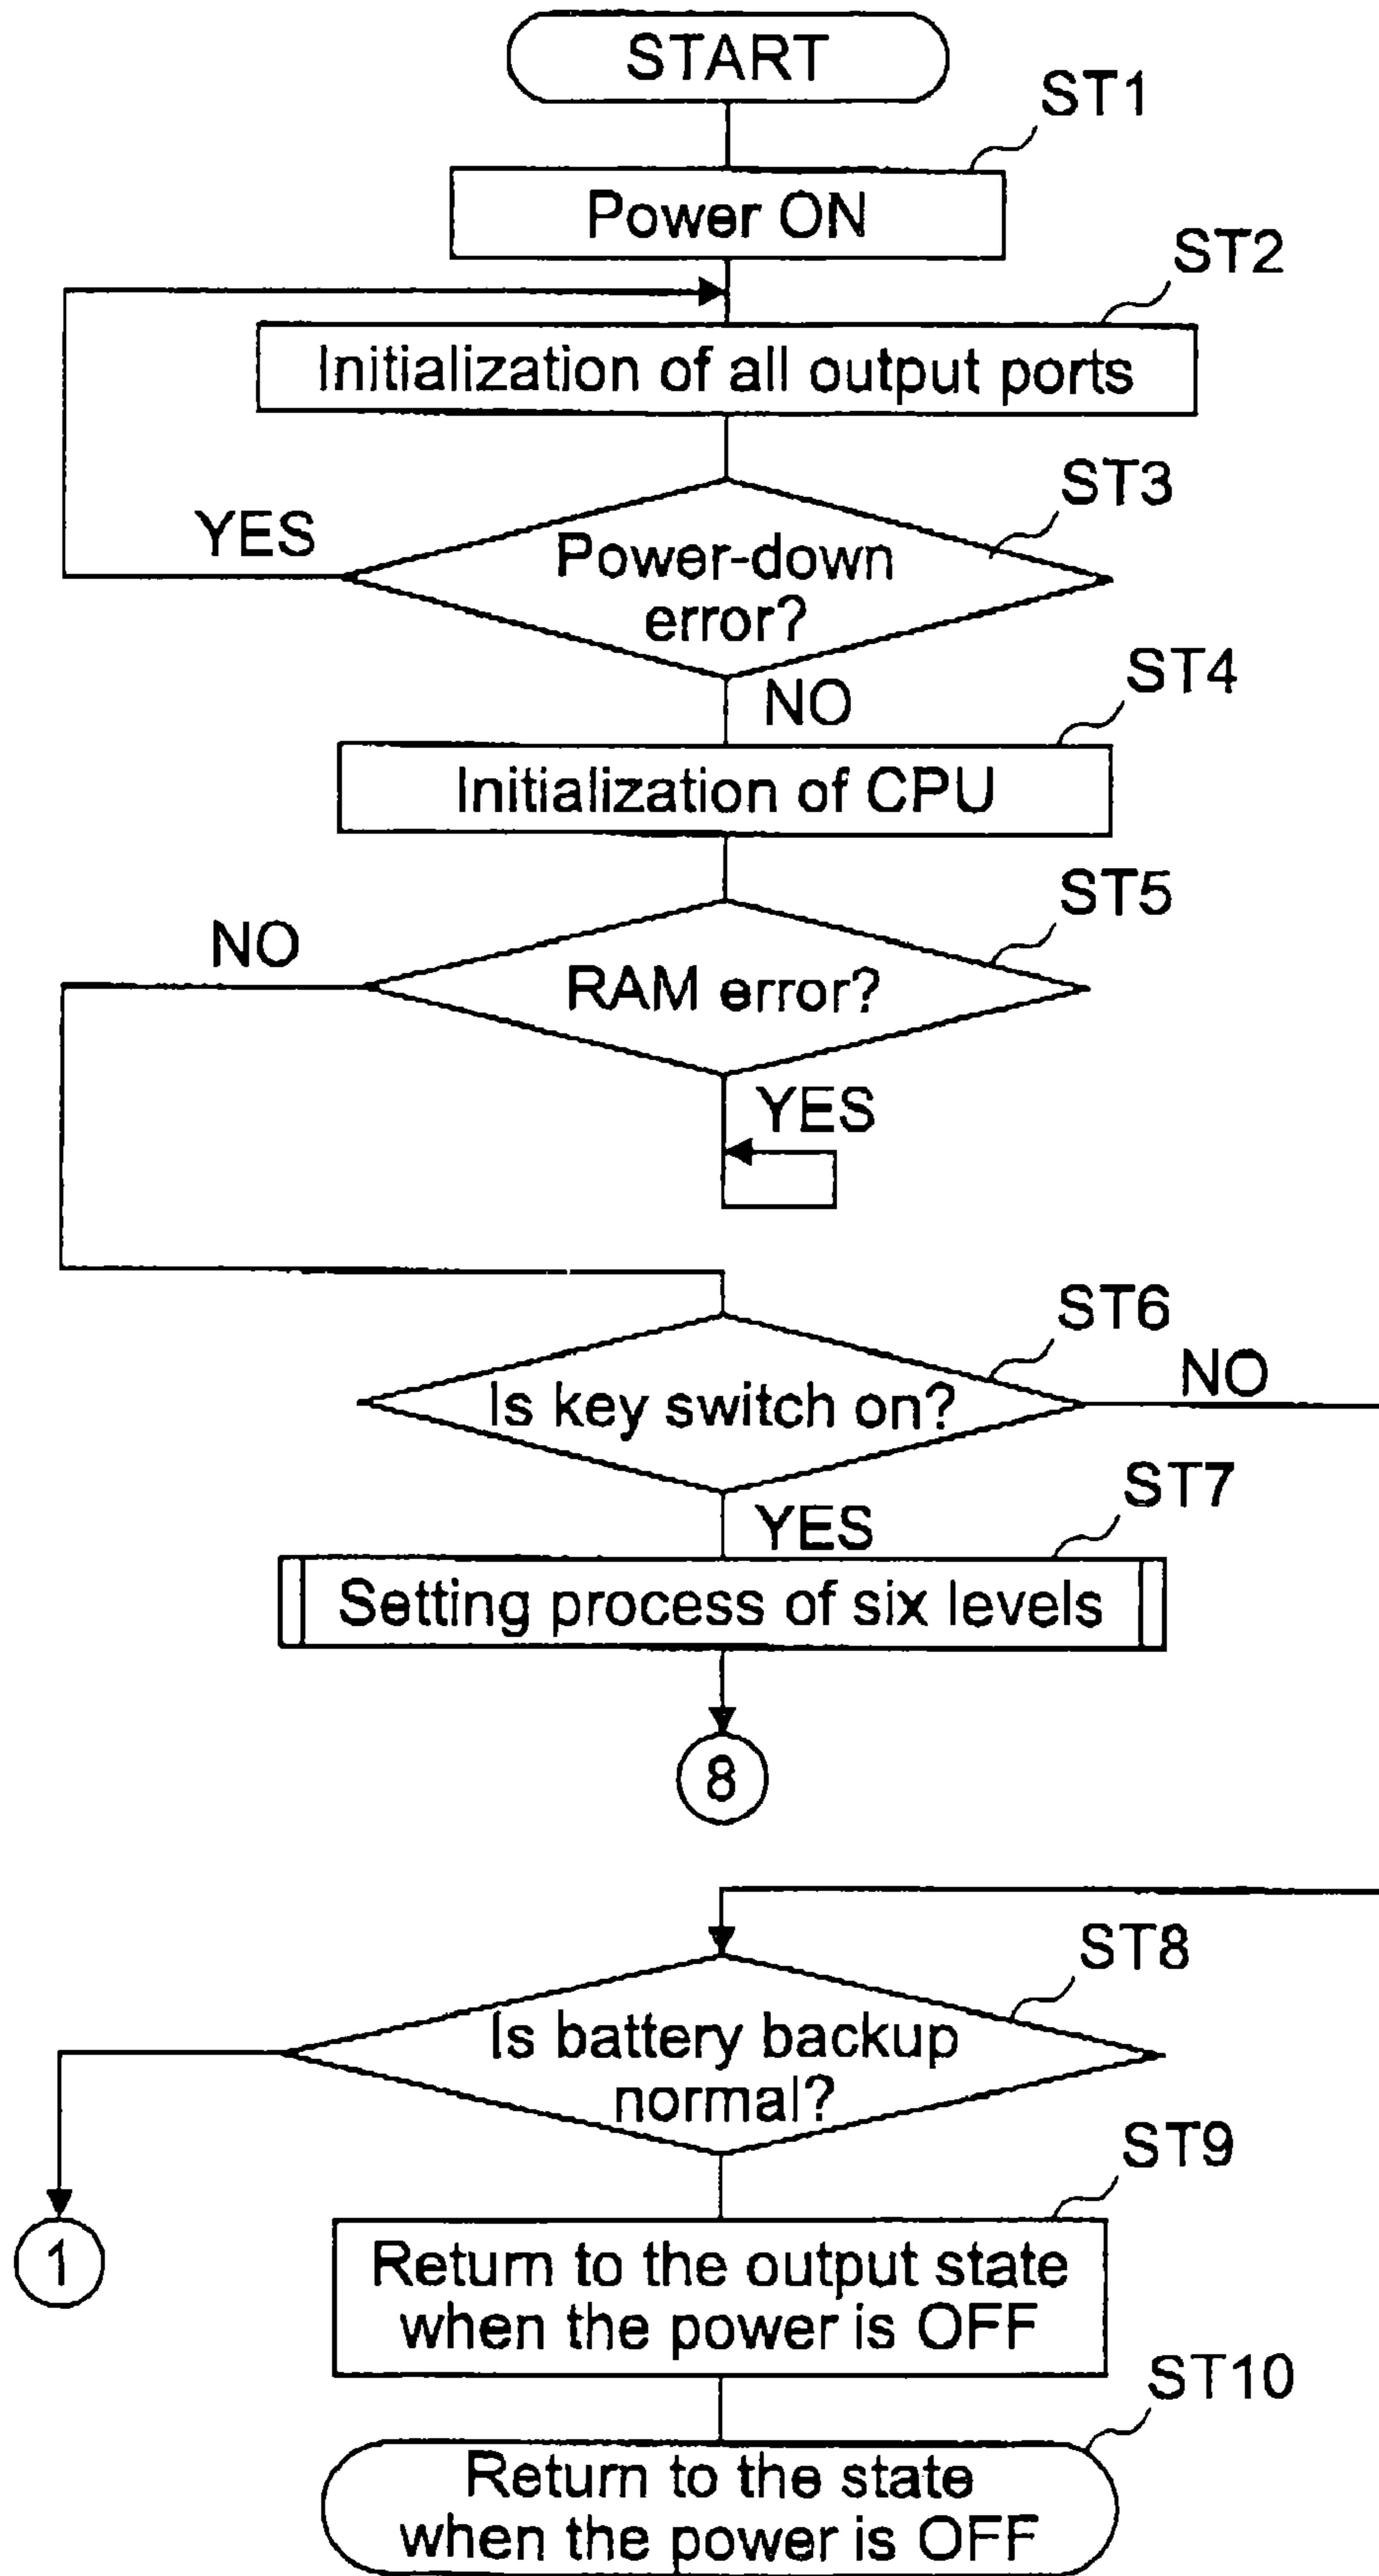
START

ST1

Power ON

ST2

Initialization of all output ports

ST3

YES

Power-down error?

NO

ST4

Initialization of CPU

ST5

NO

RAM error?

YES

ST6

NO

Is key switch on?

YES

ST7

Setting process of six levels

8

ST8

Is battery backup normal?

1

ST9

Return to the output state when the power is OFF

ST10

Return to the state when the power is OFF